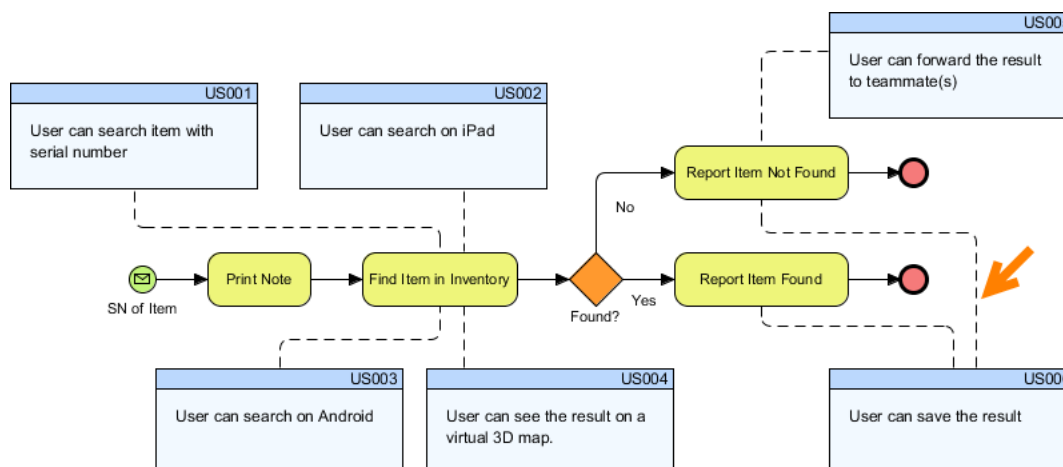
US00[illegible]

User can forward the result to teammate(s)

US001

User can search item with serial number

US002

User can search on iPad

Report Item Not Found

No

SN of Item

Print Note

Find Item in Inventory

Found?

Yes

Report Item Found

US003

User can search on Android

US004

User can see the result on a virtual 3D map.

US00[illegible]

User can save the result